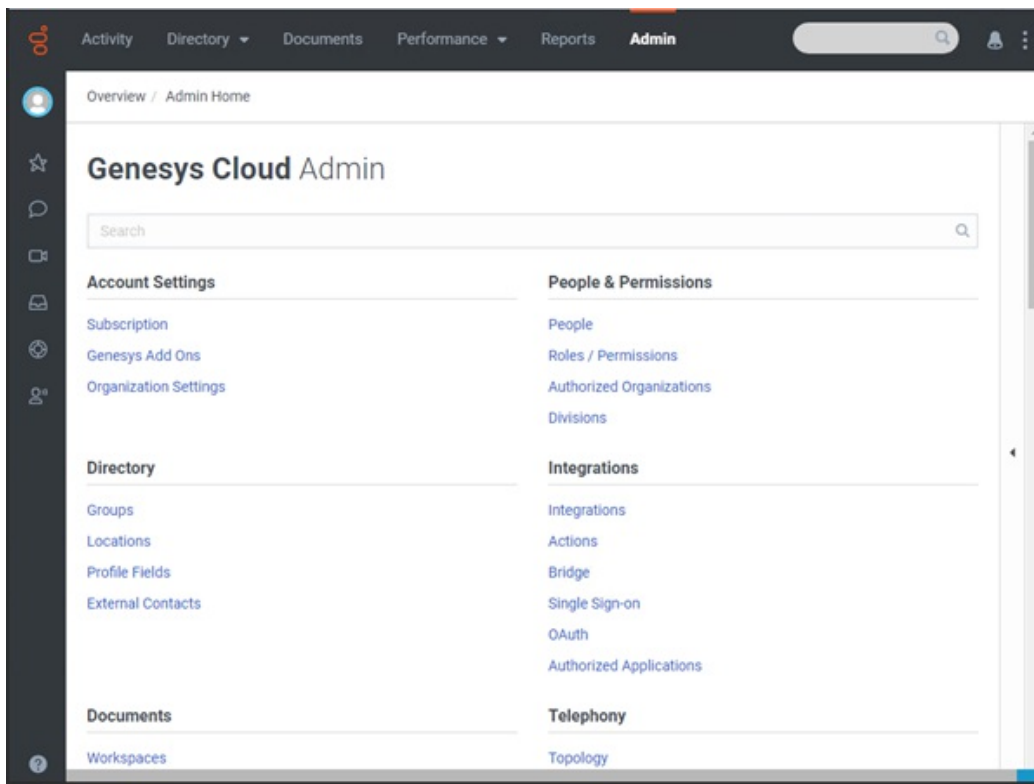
Activity Directory Documents Performance Reports Admin

Overview / Admin Home

Genesys Cloud Admin

Search

Account Settings

Subscription
Genesys Add Ons
Organization Settings

Directory

Groups
Locations
Profile Fields
External Contacts

Documents

Workspaces

People & Permissions

People
Roles / Permissions
Authorized Organizations
Divisions

Integrations

Integrations
Actions
Bridge
Single Sign-on
OAuth
Authorized Applications

Telephony

Topology